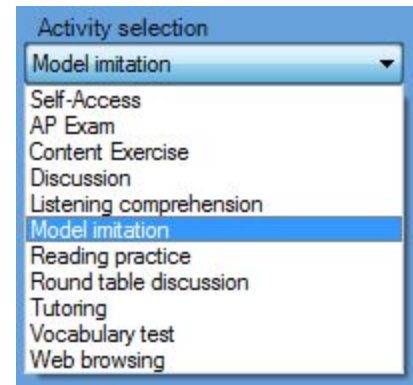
Activity selection

Model imitation

Self-Access
AP Exam
Content Exercise
Discussion
Listening comprehension
Model imitation
Reading practice
Round table discussion
Tutoring
Vocabulary test
Web browsing